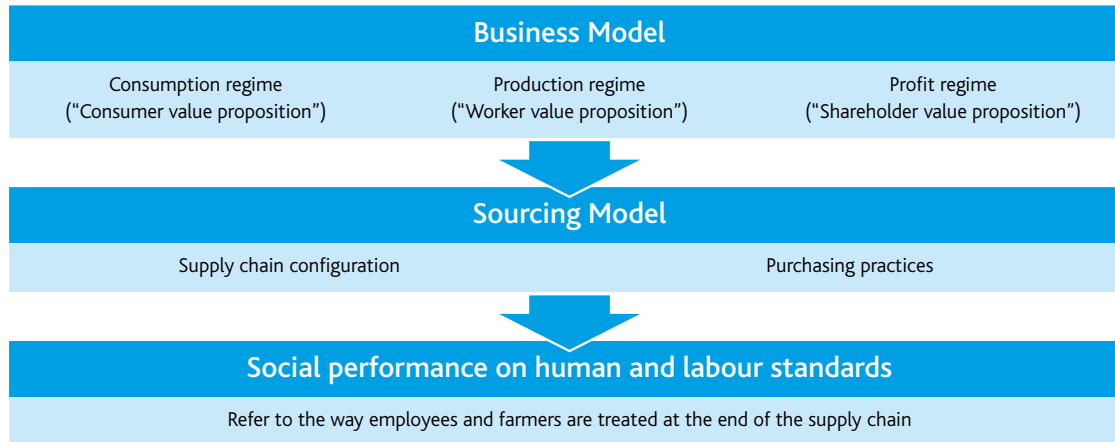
Business Model

Consumption regime
("Consumer value proposition")

Production regime
("Worker value proposition")

Profit regime
("Shareholder value proposition")

Sourcing Model

Supply chain configuration

Purchasing practices

Social performance on human and labour standards

Refer to the way employees and farmers are treated at the end of the supply chain